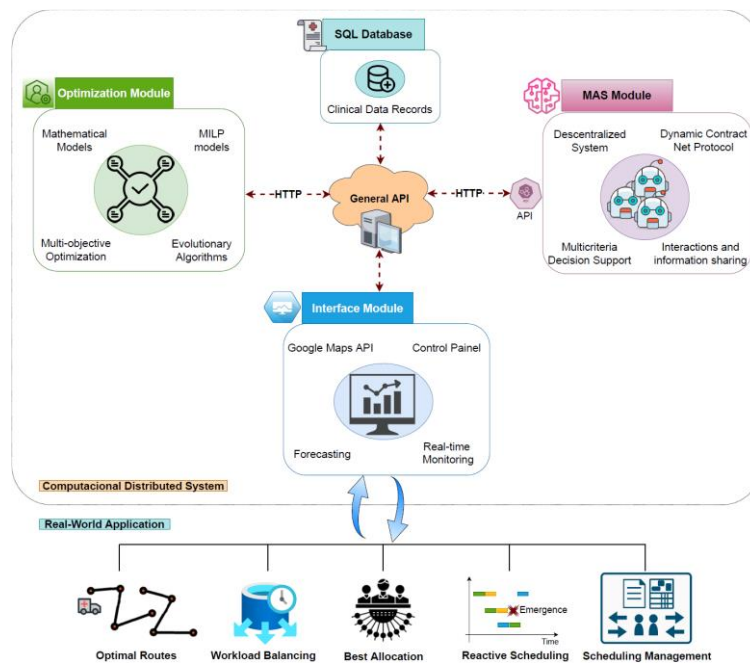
SQL Database

Clinical Data Records

Optimization Module

Mathematical Models

MILP models

Multi-objective Optimization

Evolutionary Algorithms

MAS Module

Descentralized System

Dynamic Contract Net Protocol

Multicriteria Decision Support

Interactions and information sharing

HTTP

General API

HTTP

API

Interface Module

Google Maps API

Control Painel

Forecasting

Real-time Monitoring

Computacional Distributed System

Real-World Application

Optimal Routes

Workload Balancing

Best Allocation

Emergence

Time

Reactive Scheduling

Scheduling Management